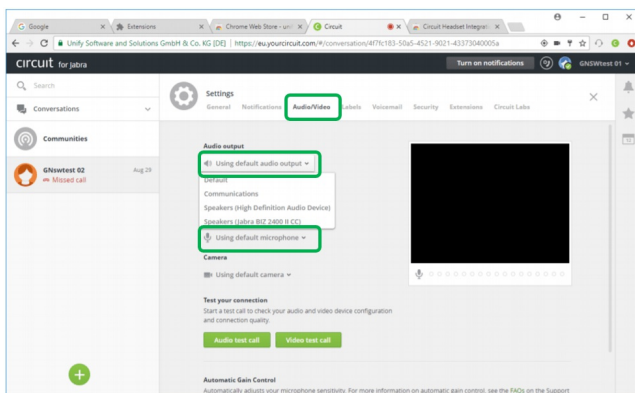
Google
Extensions
Chrome Web Store - uni
Circuit
Circuit Headset Integra
Unify Software and Solutions GmbH & Co. KG [DE] | https://eu.yourcircuit.com/#/conversation/4f7fc183-50a5-4521-9021-43373040005a
circuit for Jabra
Turn on notifications
GNSWtest 01
Search
Conversations
Communities
GNswtest 02
Aug 29
Missed call
Settings
General Notifications Audio/Video Labels Voicemail Security Extensions Circuit Labs
Audio output
Using default audio output
Default
Communications
Speakers (High Definition Audio Device)
Speakers (Jabra BIZ 2400 II CC)
Using default microphone
Camera
Using default camera
Test your connection
Start a test call to check your audio and video device configuration and connection quality.
Audio test call
Video test call
Automatic Gain Control
Automatically adjusts your microphone sensitivity. For more information on automatic gain control, see the FAQs on the Support